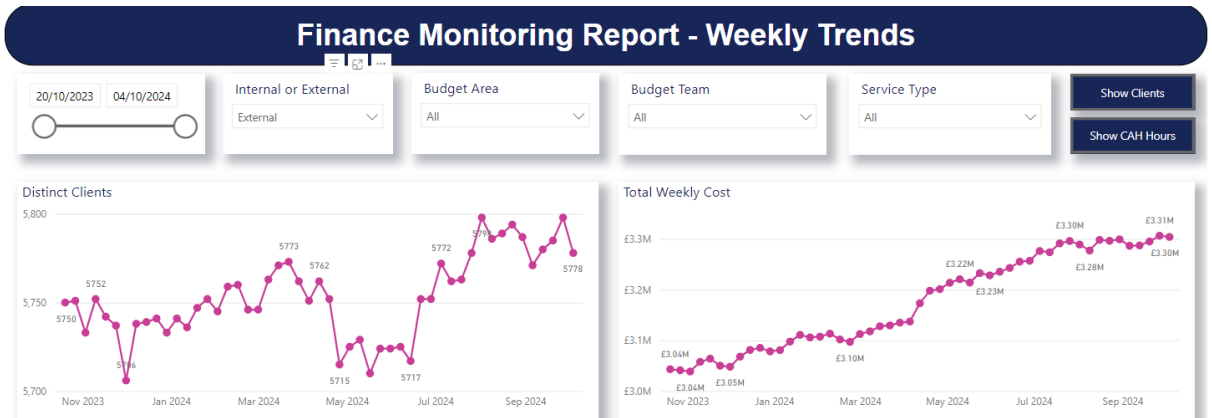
Finance Monitoring Report - Weekly Trends

20/10/2023
04/10/2024

Internal or External
External

Budget Area
All

Budget Team
All

Service Type
All

Show Clients

Show CAH Hours

Distinct Clients

5,800
5,750
5,700

5750
5752
5706
5773
5762
5715
5717
5772
579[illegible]
5778

Nov 2023
Jan 2024
Mar 2024
May 2024
Jul 2024
Sep 2024

Total Weekly Cost

£3.3M
£3.2M
£3.1M
£3.0M

£3.04M
£3.04M
£3.05M
£3.10M
£3.22M
£3.23M
£3.30M
£3.28M
£3.31M
£3.30M

Nov 2023
Jan 2024
Mar 2024
May 2024
Jul 2024
Sep 2024